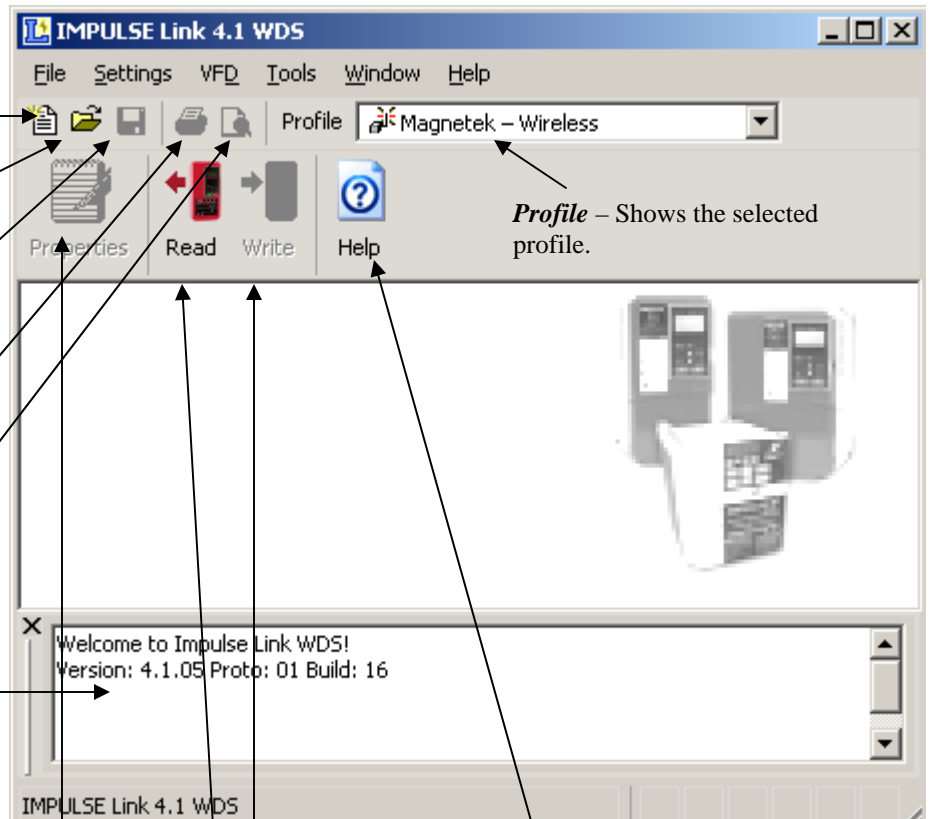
IMPULSE Link 4.1 WDS

File Settings VFD Tools Window Help

Profile Magnetek – Wireless

Properties Read Write Help

*Profile* – Shows the selected profile.

Welcome to Impulse Link WDS!
Version: 4.1.05 Proto: 01 Build: 16

IMPULSE Link 4.1 WDS